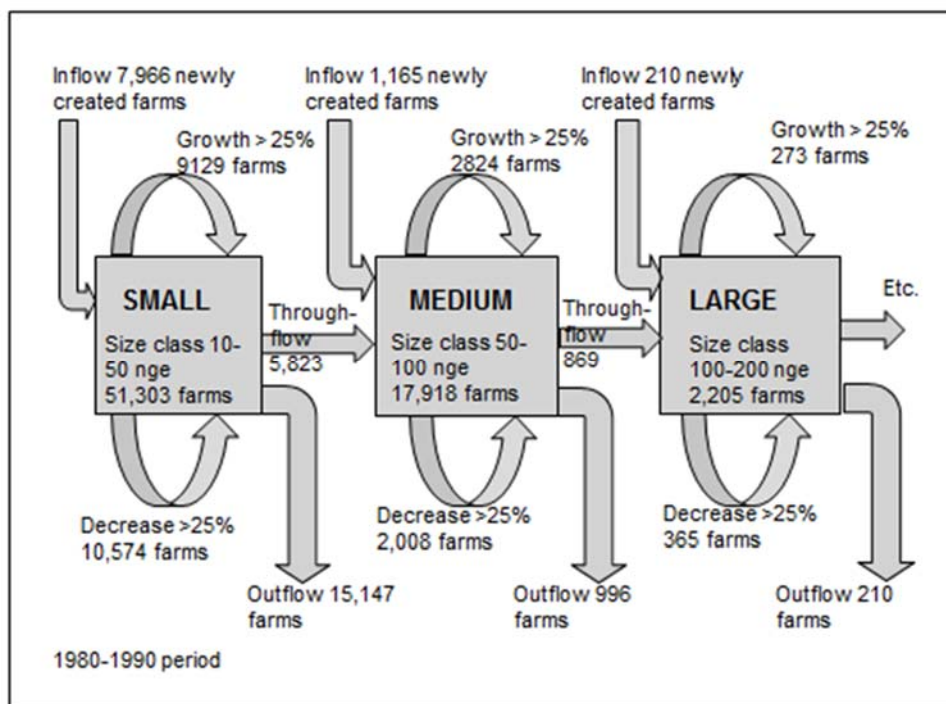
Inflow 7,966 newly created farms

Growth > 25% 9129 farms

SMALL

Size class 10-50 nge 51,303 farms

Through-flow 5,823

Decrease >25% 10,574 farms

Outflow 15,147 farms

Inflow 1,165 newly created farms

Growth > 25% 2824 farms

MEDIUM

Size class 50-100 nge 17,918 farms

Through-flow 869

Decrease >25% 2,008 farms

Outflow 996 farms

Inflow 210 newly created farms

Growth > 25% 273 farms

LARGE

Size class 100-200 nge 2,205 farms

Etc.

Decrease >25% 365 farms

Outflow 210 farms

1980-1990 period